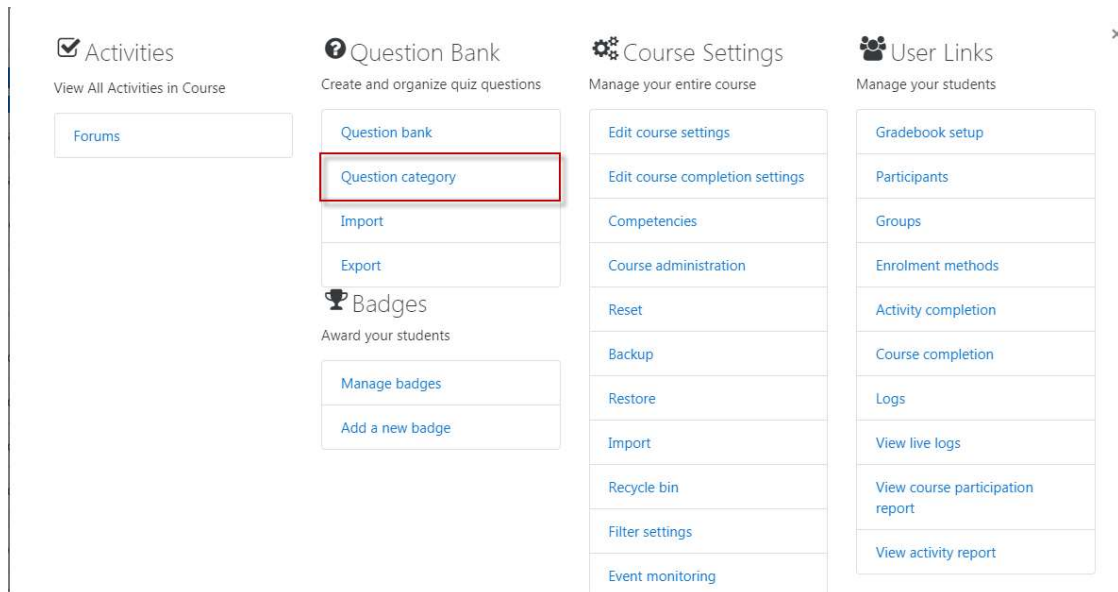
Activities
View All Activities in Course

Forums

Question Bank
Create and organize quiz questions

Question bank
Question category
Import
Export

Badges
Award your students

Manage badges
Add a new badge

Course Settings
Manage your entire course

Edit course settings
Edit course completion settings
Competencies
Course administration
Reset
Backup
Restore
Import
Recycle bin
Filter settings
Event monitoring

User Links
Manage your students

Gradebook setup
Participants
Groups
Enrolment methods
Activity completion
Course completion
Logs
View live logs
View course participation report
View activity report

×